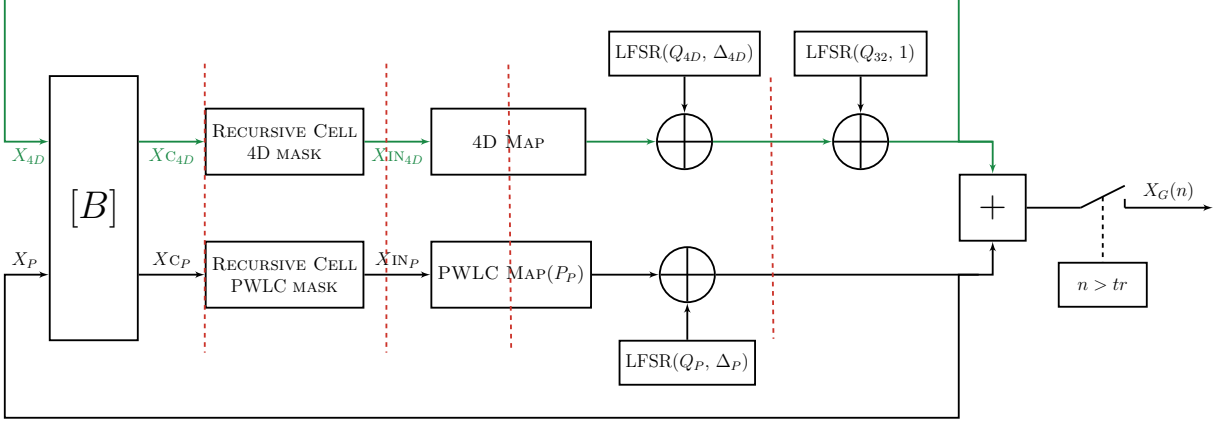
LFSR($Q_{4D}$, $\Delta_{4D}$)

LFSR($Q_{32}$, 1)

$X_{4D}$

$[B]$

$X_{C_{4D}}$

Recursive Cell 4D mask

$X_{IN_{4D}}$

4D Map

$+$

$X_G(n)$

$X_P$

$X_{C_P}$

Recursive Cell PWLC mask

$X_{IN_P}$

PWLC Map($P_P$)

$n > tr$

LFSR($Q_P$, $\Delta_P$)